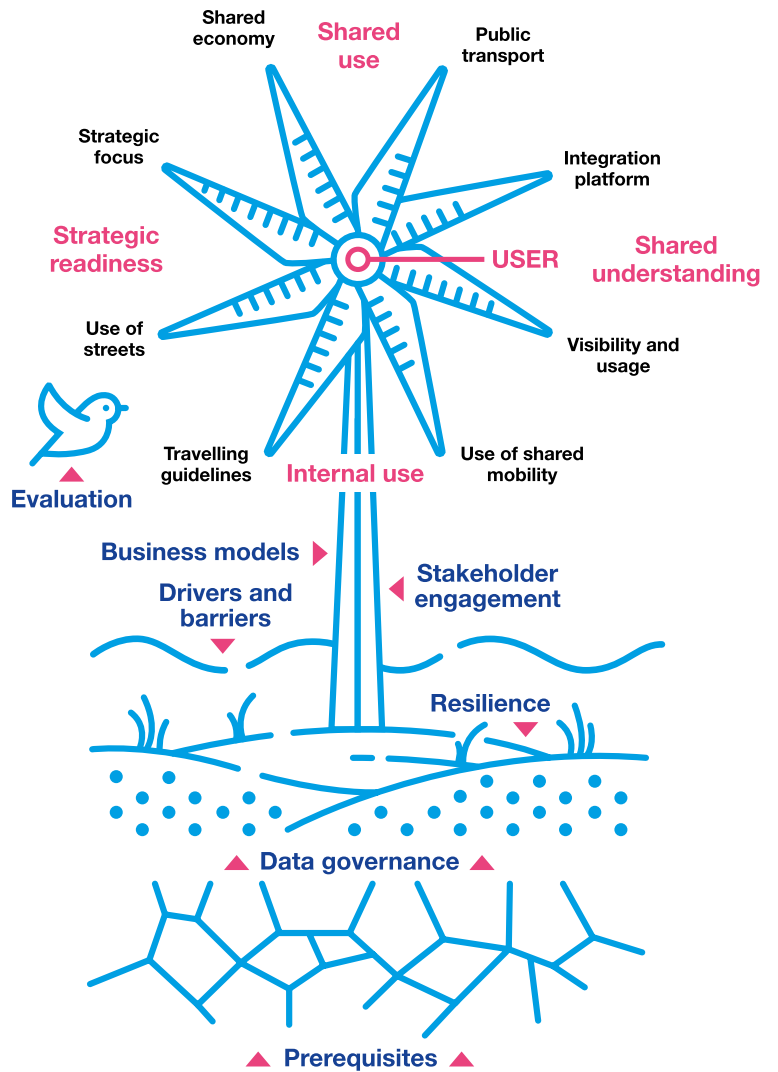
Shared economy

Shared use

Public transport

Strategic focus

Integration platform

Strategic readiness

USER

Shared understanding

Use of streets

Visibility and usage

Travelling guidelines

Internal use

Use of shared mobility

Evaluation

Business models

Drivers and barriers

Stakeholder engagement

Resilience

Data governance

Prerequisites